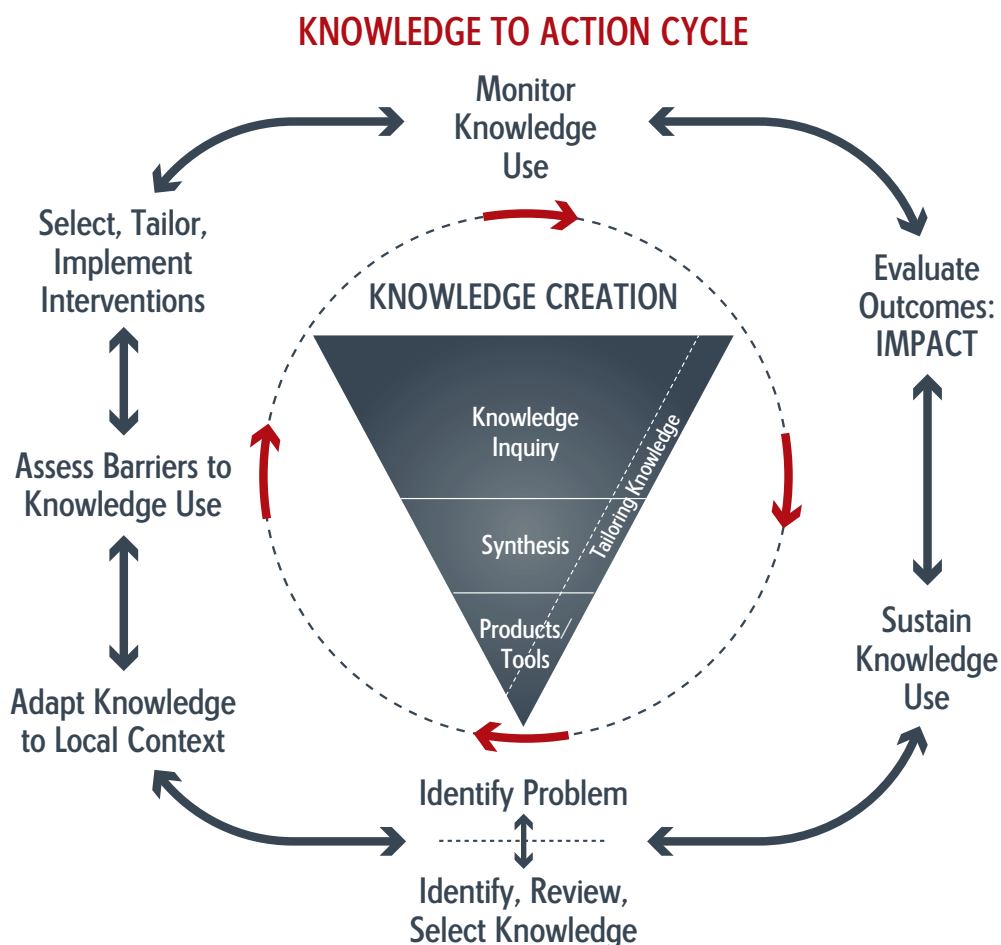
KNOWLEDGE TO ACTION CYCLE

Monitor Knowledge Use

Evaluate Outcomes: IMPACT

Sustain Knowledge Use

Identify Problem

Identify, Review, Select Knowledge

Adapt Knowledge to Local Context

Assess Barriers to Knowledge Use

Select, Tailor, Implement Interventions

KNOWLEDGE CREATION

Knowledge Inquiry

Synthesis

Products/ Tools

Tailoring Knowledge